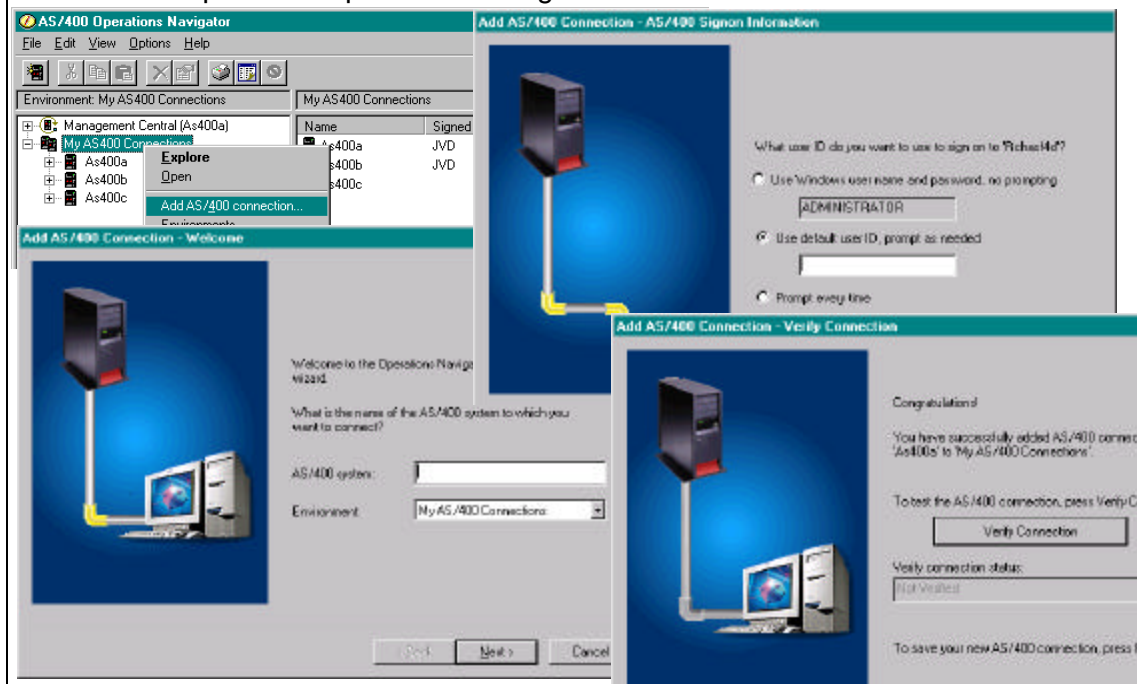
AS/400 Operations Navigator

File Edit View Options Help

Environment: My AS400 Connections

My AS400 Connections

Management Central (As400a)
My AS400 Connections
As400a
As400b
As400c

Explore
Open
Add AS/400 connection...
Environments

| Name | Signed |
|---|---|
| As400a | JVD |
| As400b | JVD |
| As400c | |

Add AS/400 Connection - AS/400 Signon Information

What user ID do you want to use to sign on to 'Richas4d'?

Use Windows user name and password, no prompting

ADMINISTRATOR

Use default user ID, prompt as needed

Prompt every time

Add AS/400 Connection - Welcome

Welcome to the Operations Naviga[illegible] wizard.

What is the name of the AS/400 system to which you want to connect?

AS/400 system:

Environment:

My AS/400 Connections

Back

Next >

Cancel

Add AS/400 Connection - Verify Connection

Congratulations!

You have successfully added AS/400 connec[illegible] 'As400a' to 'My AS/400 Connections'.

To test the AS/400 connection, press Verify C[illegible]

Verify Connection

Verify connection status:

Not Verified

To save your new AS/400 connection, press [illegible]